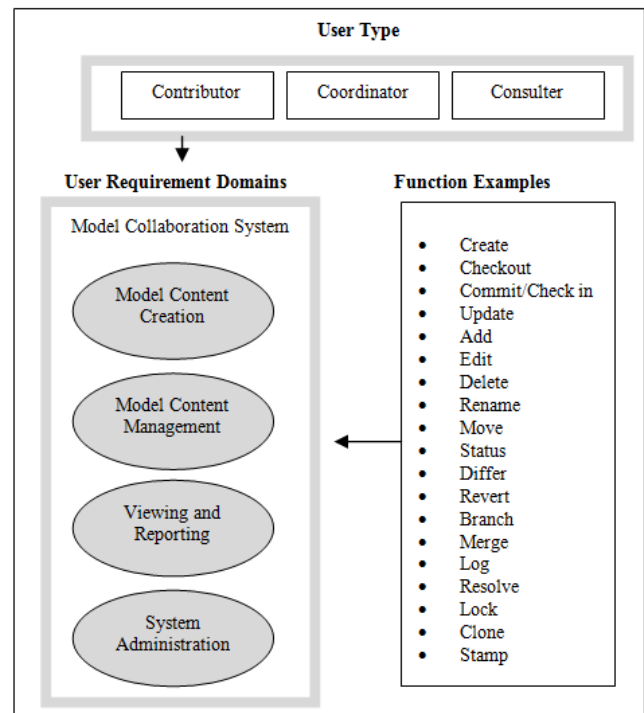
User Type

Contributor

Coordinator

Consulter

User Requirement Domains

Model Collaboration System

Model Content Creation

Model Content Management

Viewing and Reporting

System Administration

Function Examples

- Create
- Checkout
- Commit/Check in
- Update
- Add
- Edit
- Delete
- Rename
- Move
- Status
- Differ
- Revert
- Branch
- Merge
- Log
- Resolve
- Lock
- Clone
- Stamp